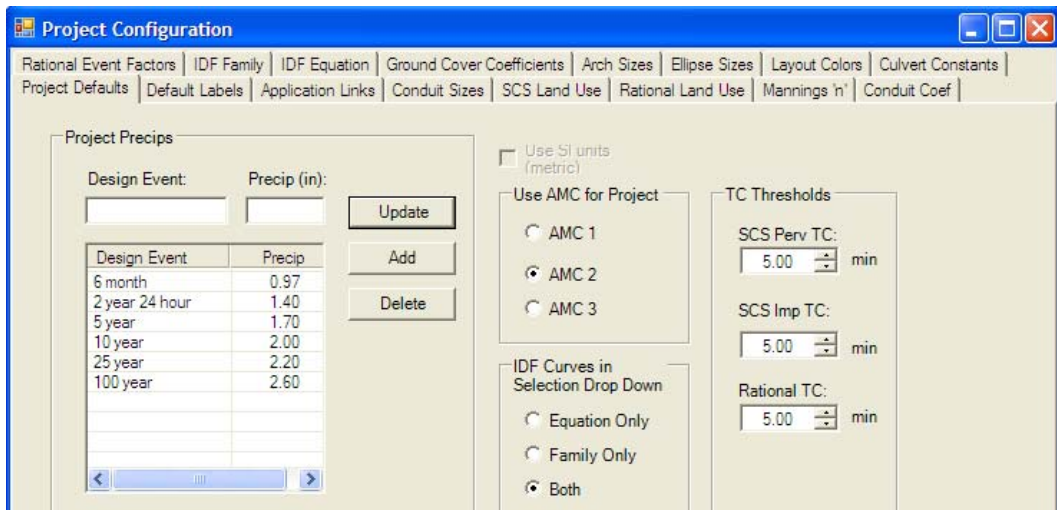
Project Configuration

Rational Event Factors | IDF Family | IDF Equation | Ground Cover Coefficients | Arch Sizes | Ellipse Sizes | Layout Colors | Culvert Constants

Project Defaults | Default Labels | Application Links | Conduit Sizes | SCS Land Use | Rational Land Use | Mannings 'n' | Conduit Coef

Project Precips

Design Event:

Precip (in):

Update

Add

Delete

| Design Event | Precip |
|---|---|
| 6 month | 0.97 |
| 2 year 24 hour | 1.40 |
| 5 year | 1.70 |
| 10 year | 2.00 |
| 25 year | 2.20 |
| 100 year | 2.60 |

Use SI units (metric)

Use AMC for Project

AMC 1

AMC 2

AMC 3

IDF Curves in Selection Drop Down

Equation Only

Family Only

Both

TC Thresholds

SCS Perv TC:

5.00 min

SCS Imp TC:

5.00 min

Rational TC:

5.00 min